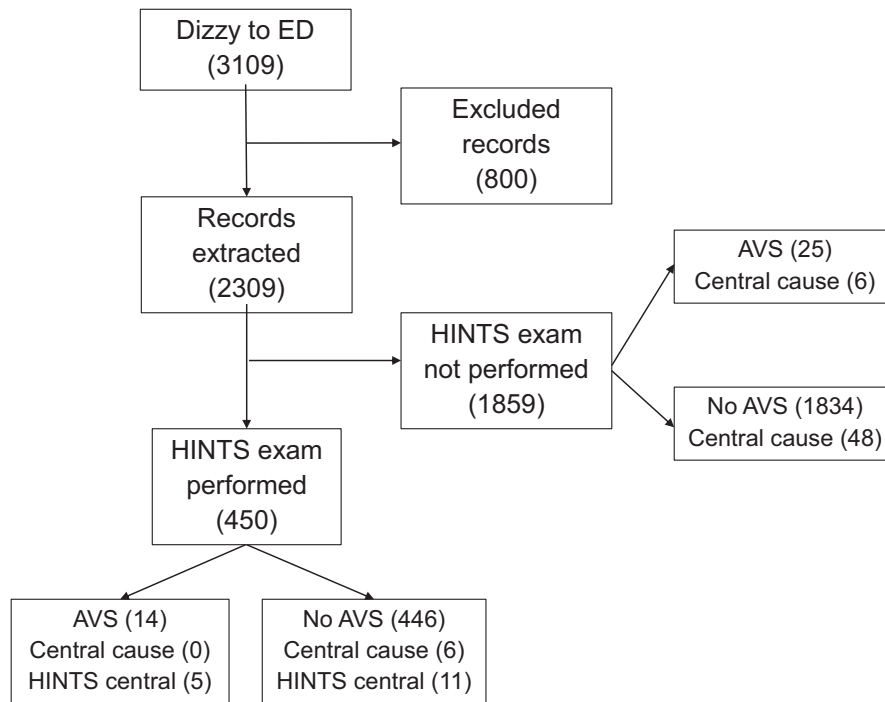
Dizzy to ED
(3109)

Excluded records
(800)

Records extracted
(2309)

HINTS exam not performed
(1859)

AVS (25)
Central cause (6)

No AVS (1834)
Central cause (48)

HINTS exam performed
(450)

AVS (14)
Central cause (0)
HINTS central (5)

No AVS (446)
Central cause (6)
HINTS central (11)